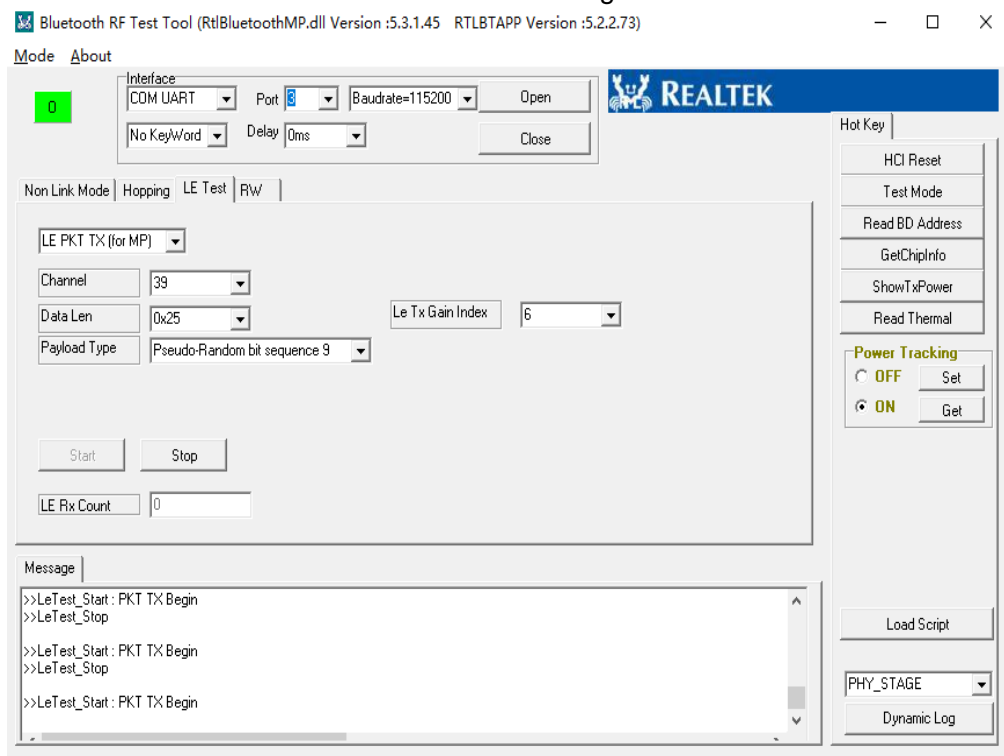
Bluetooth RF Test Tool (RtlBluetoothMP.dll Version :5.3.1.45 RTLBTAPP Version :5.2.2.73)

Mode About

0

Interface
COM UART
Port 3
Baudrate=115200
Open
No KeyWord
Delay 0ms
Close

REALTEK

Non Link Mode Hopping LE Test RW

LE PKT TX (for MP)
Channel 39
Data Len 0x25
Le Tx Gain Index 6
Payload Type Pseudo-Random bit sequence 9

Start Stop

LE Rx Count 0

Hot Key
HCI Reset
Test Mode
Read BD Address
GetChipInfo
ShowTxPower
Read Thermal

Power Tracking
OFF Set
ON Get

Message
>>LeTest_Start : PKT TX Begin
>>LeTest_Stop

>>LeTest_Start : PKT TX Begin
>>LeTest_Stop

>>LeTest_Start : PKT TX Begin

Load Script
PHY_STAGE
Dynamic Log